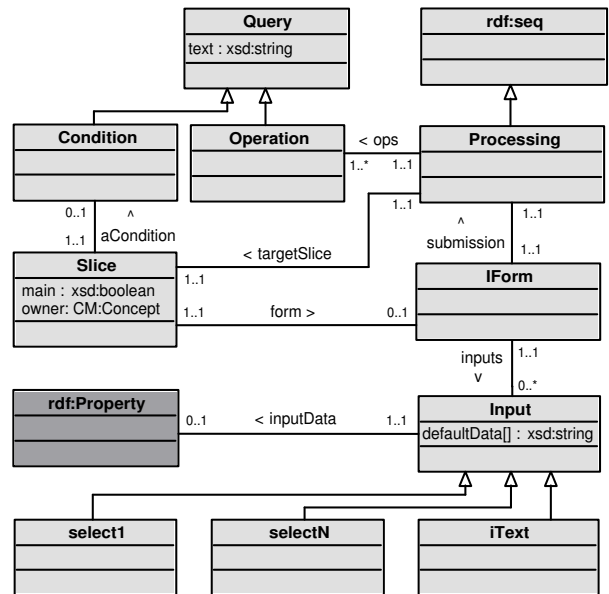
Query
text : xsd:string

rdf:seq

Condition

Operation

< ops
1..*
1..1

Processing

1..1

0..1
^
1..1
aCondition

^
submission
1..1
1..1

Slice
main : xsd:boolean
owner: CM:Concept

< targetSlice
1..1

IForm

1..1
form >
0..1

inputs
v
1..1
0..*

rdf:Property

< inputData
0..1
1..1

Input
defaultData[] : xsd:string

select1

selectN

iText